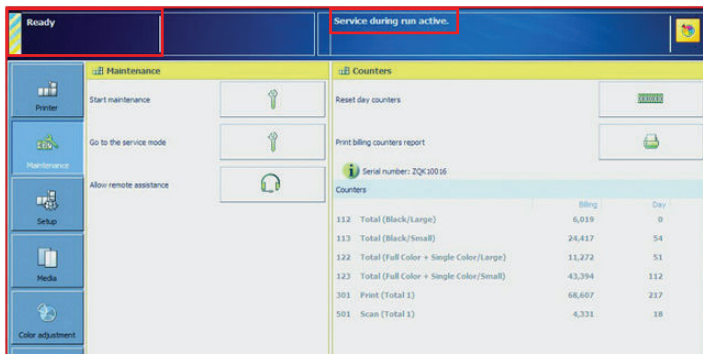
Ready

Service during run active.

Printer

Maintenance

Setup

Media

Color adjustment

Maintenance

Start maintenance

Go to the service mode

Allow remote assistance

Counters

Reset day counters

Print billing counters report

Serial number: ZQK10016

Counters

| | | Billing | Day |
|---|---|---|---|
| 112 | Total (Black/Large) | 6,019 | 0 |
| 113 | Total (Black/Small) | 24,417 | 54 |
| 122 | Total (Full Color + Single Color/Large) | 11,272 | 51 |
| 123 | Total (Full Color + Single Color/Small) | 43,394 | 112 |
| 301 | Print (Total 1) | 68,607 | 217 |
| 501 | Scan (Total 1) | 4,331 | 18 |